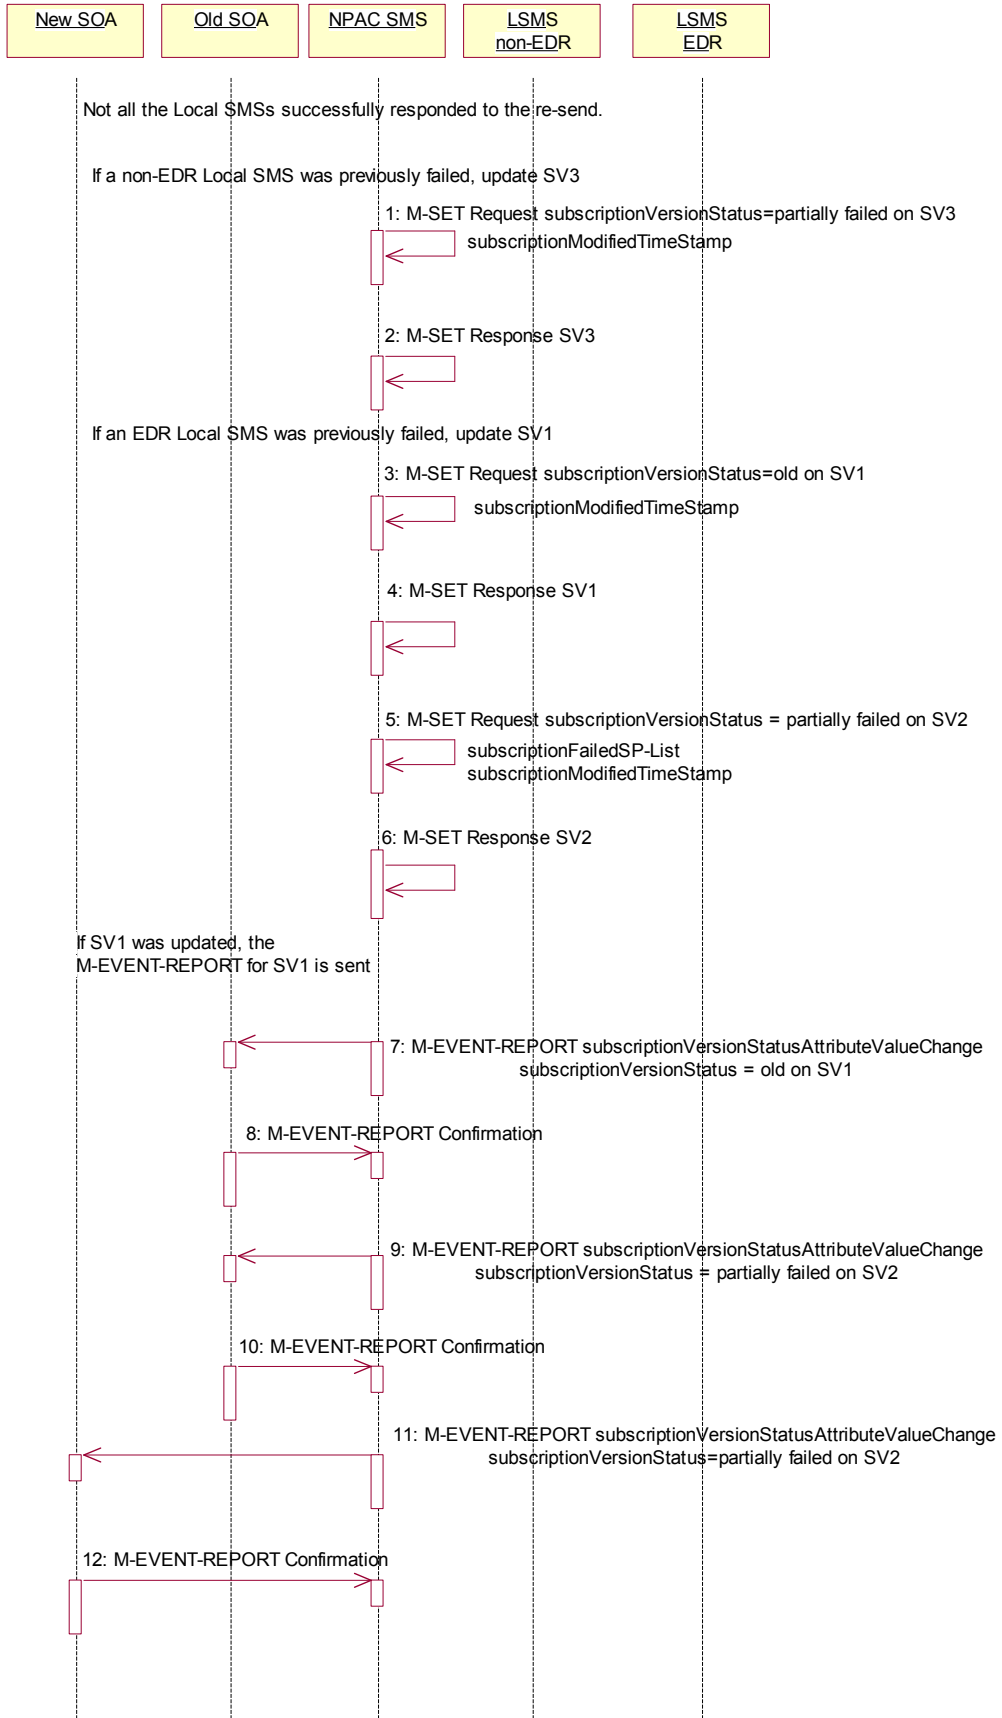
New SOA

Old SOA

NPAC SMS

LSMS non-EDR

LSMS EDR

Not all the Local SMSs successfully responded to the re-send.

If a non-EDR Local SMS was previously failed, update SV3

1: M-SET Request subscriptionVersionStatus=partially failed on SV3
subscriptionModifiedTimeStamp

2: M-SET Response SV3

If an EDR Local SMS was previously failed, update SV1

3: M-SET Request subscriptionVersionStatus=old on SV1
subscriptionModifiedTimeStamp

4: M-SET Response SV1

5: M-SET Request subscriptionVersionStatus = partially failed on SV2
subscriptionFailedSP-List
subscriptionModifiedTimeStamp

6: M-SET Response SV2

If SV1 was updated, the
M-EVENT-REPORT for SV1 is sent

7: M-EVENT-REPORT subscriptionVersionStatusAttributeValueChange
subscriptionVersionStatus = old on SV1

8: M-EVENT-REPORT Confirmation

9: M-EVENT-REPORT subscriptionVersionStatusAttributeValueChange
subscriptionVersionStatus = partially failed on SV2

10: M-EVENT-REPORT Confirmation

11: M-EVENT-REPORT subscriptionVersionStatusAttributeValueChange
subscriptionVersionStatus=partially failed on SV2

12: M-EVENT-REPORT Confirmation